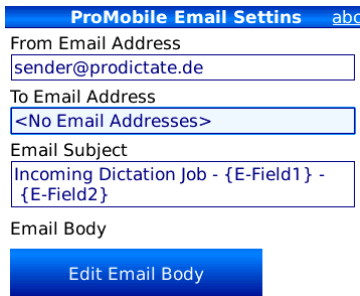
ProMobile Email Settins abc

From Email Address

sender@prodictate.de

To Email Address

<No Email Addresses>

Email Subject

Incoming Dictation Job - {E-Field1} - {E-Field2}

Email Body

Edit Email Body